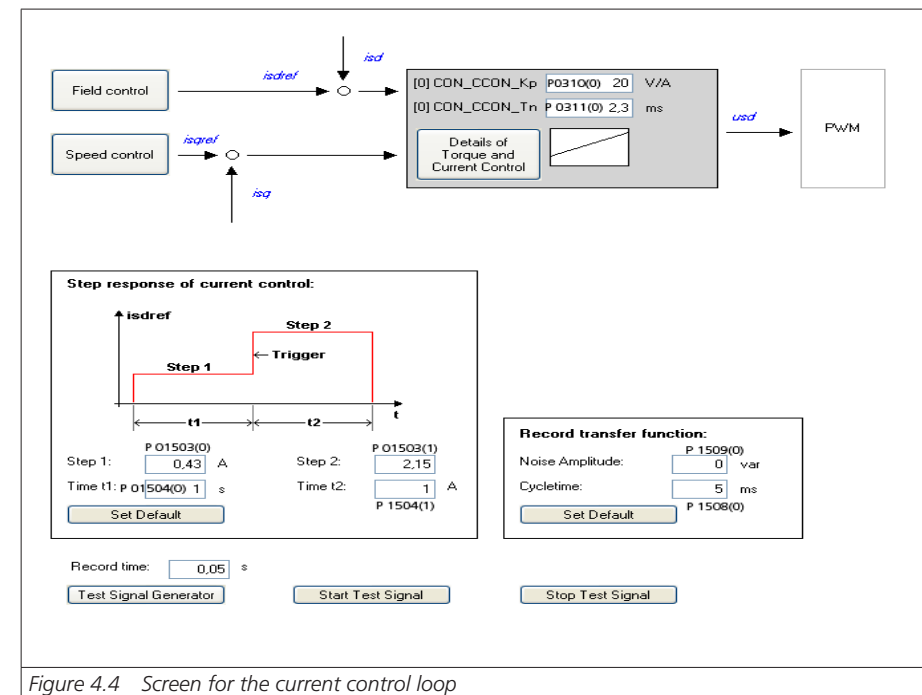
isd

isdref

Field control

[0] CON_CCON_Kp P0310(0) 20 V/A

[0] CON_CCON_Tn P 0311(0) 2,3 ms

usd

PWM

Speed control

isqref

Details of Torque and Current Control

isq

Step response of current control:

isdref

Step 2

Trigger

Step 1

t1

t2

t

P 01503(0)

P 01503(1)

Step 1: 0,43 A

Step 2: 2,15

Time t1: P 01504(0) 1 s

Time t2: 1 A

P 1504(1)

Set Default

Record transfer function:

P 1509(0)

Noise Amplitude: 0 var

Cycletime: 5 ms

P 1508(0)

Set Default

Record time: 0,05 s

Test Signal Generator

Start Test Signal

Stop Test Signal

Figure 4.4 Screen for the current control loop